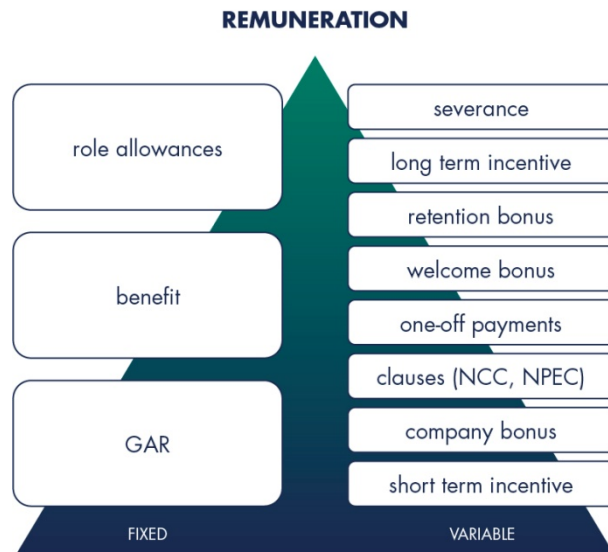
REMUNERATION

role allowances

benefit

GAR

severance

long term incentive

retention bonus

welcome bonus

one-off payments

clauses (NCC, NPEC)

company bonus

short term incentive

FIXED

VARIABLE